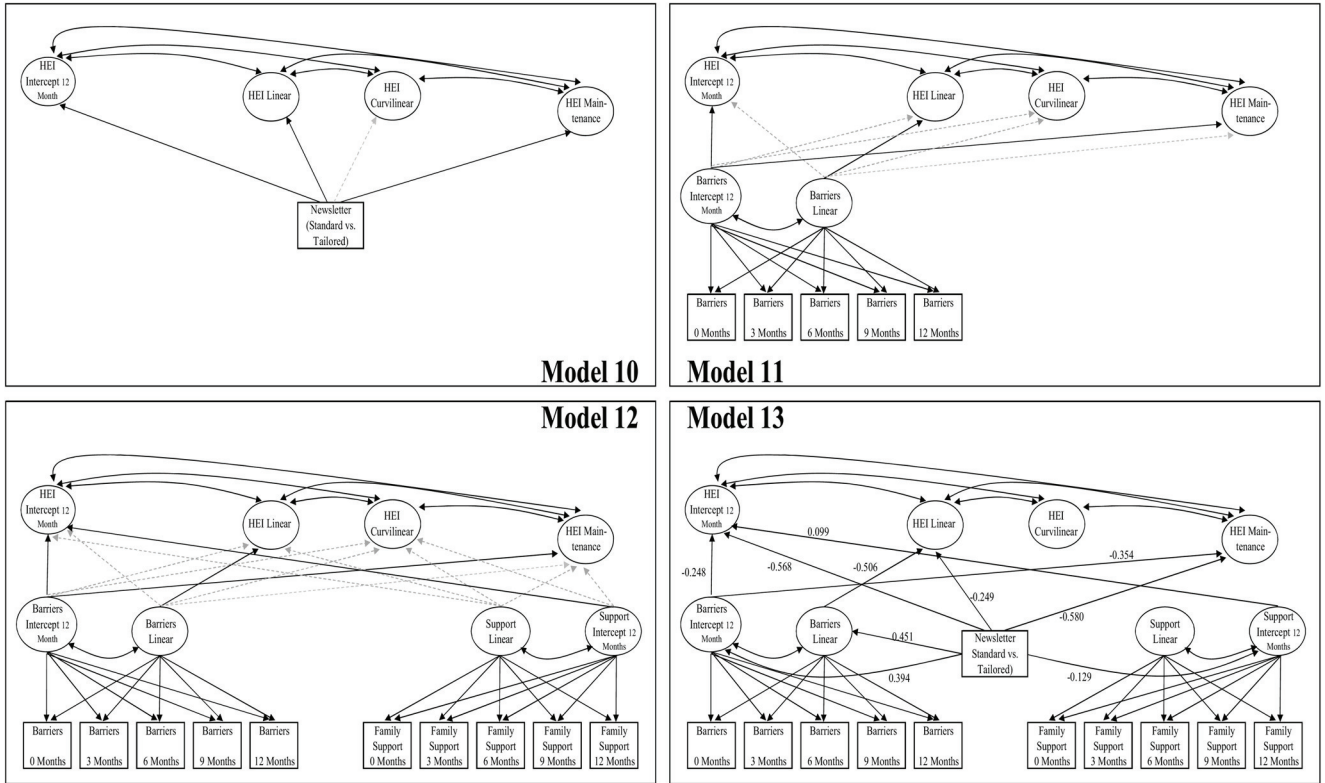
HEI Intercept 12 Month

HEI Linear

HEI Curvilinear

HEI Maintenance

Newsletter (Standard vs. Tailored)

Model 10

HEI Intercept 12 Month

HEI Linear

HEI Curvilinear

HEI Maintenance

Barriers Intercept 12 Month

Barriers Linear

| Barriers 0 Months | Barriers 3 Months | Barriers 6 Months | Barriers 9 Months | Barriers 12 Months |
|---|---|---|---|---|

Model 11

Model 12

HEI Intercept 12 Month

HEI Linear

HEI Curvilinear

HEI Maintenance

Barriers Intercept 12 Month

Barriers Linear

Support Linear

Support Intercept 12 Months

| Barriers 0 Months | Barriers 3 Months | Barriers 6 Months | Barriers 9 Months | Barriers 12 Months |
|---|---|---|---|---|

| Family Support 0 Months | Family Support 3 Months | Family Support 6 Months | Family Support 9 Months | Family Support 12 Months |
|---|---|---|---|---|

Model 13

HEI Intercept 12 Month

HEI Linear

HEI Curvilinear

HEI Maintenance

0.099

-0.354

-0.248

-0.568

-0.506

-0.249

-0.580

Barriers Intercept 12 Month

Barriers Linear

0.451

Newsletter Standard vs. Tailored)

0.394

-0.129

Support Linear

Support Intercept 12 Months

| Barriers 0 Months | Barriers 3 Months | Barriers 6 Months | Barriers 9 Months | Barriers 12 Months |
|---|---|---|---|---|

| Family Support 0 Months | Family Support 3 Months | Family Support 6 Months | Family Support 9 Months | Family Support 12 Months |
|---|---|---|---|---|